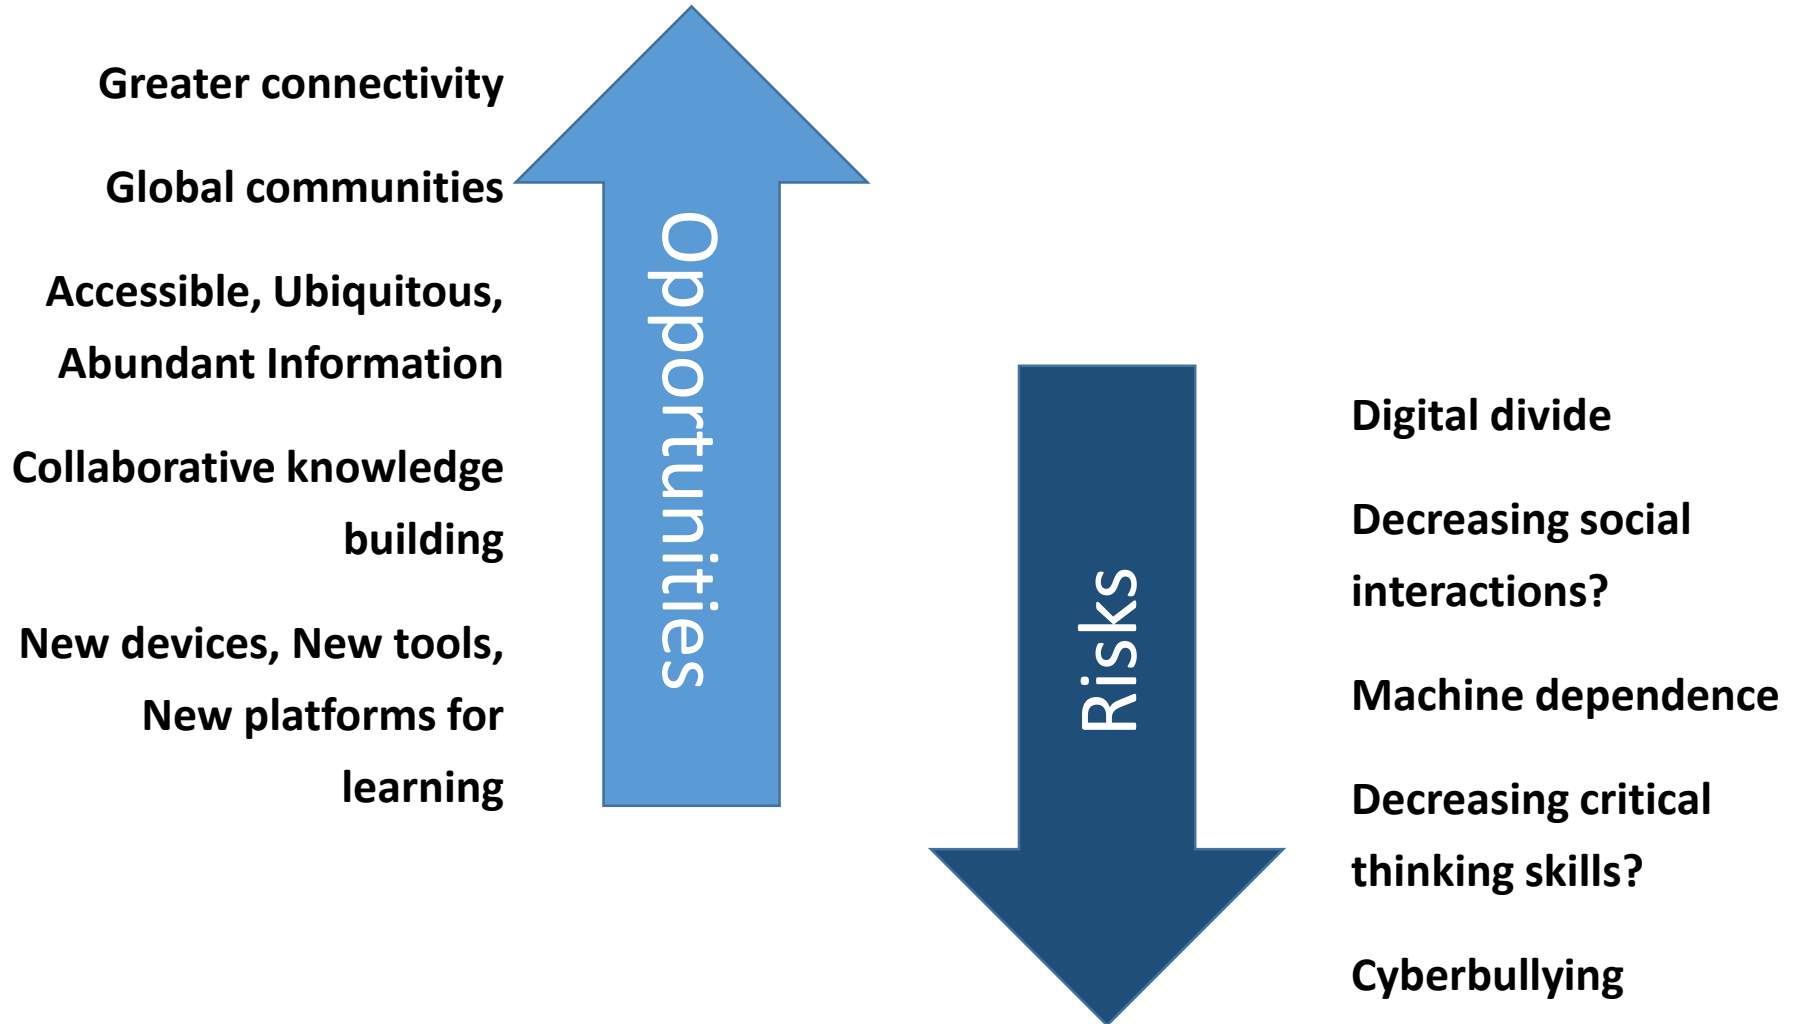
Greater connectivity

Global communities

Accessible, Ubiquitous, Abundant Information

Collaborative knowledge building

New devices, New tools, New platforms for learning

Opportunities

Risks

Digital divide

Decreasing social interactions?

Machine dependence

Decreasing critical thinking skills?

Cyberbullying